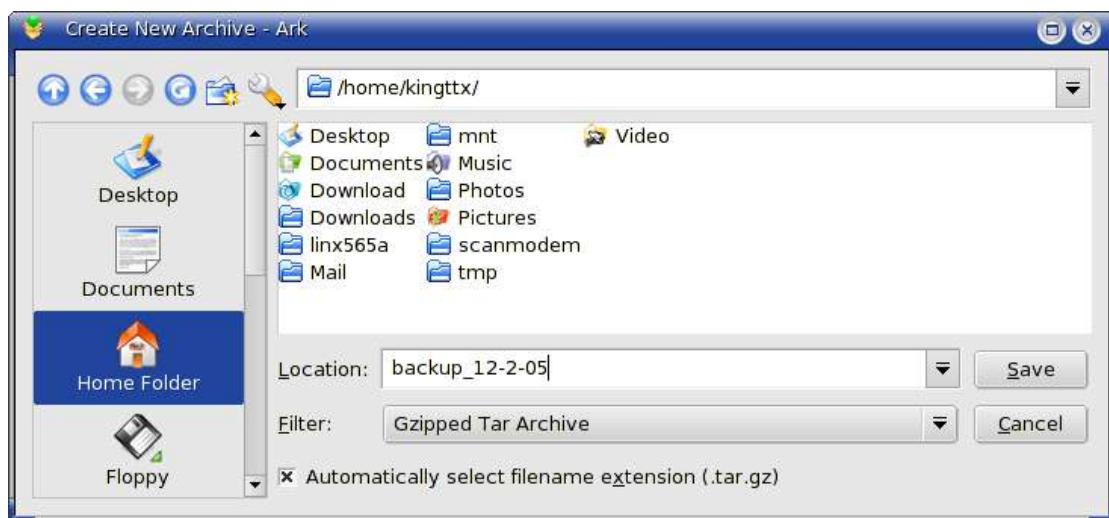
Create New Archive - Ark

/home/kingttx/

Desktop

Documents

Home Folder

Floppy

Desktop
Documents
Download
Downloads
linx565a
Mail

mnt
Music
Photos
Pictures
scanmodem
tmp

Video

Location: backup_12-2-05

Save

Filter: Gzipped Tar Archive

Cancel

☒ Automatically select filename extension (.tar.gz)